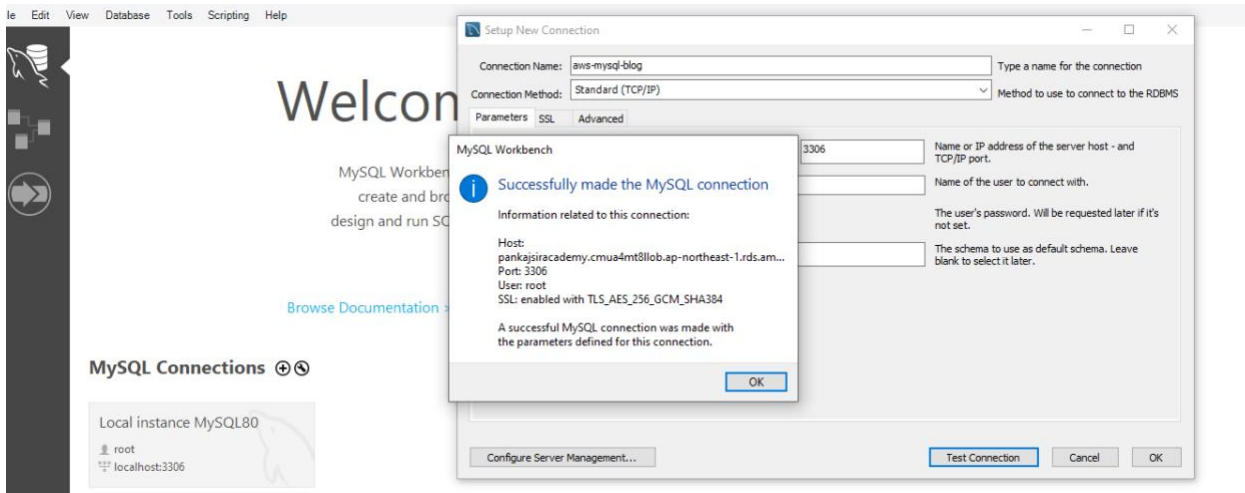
le Edit View Database Tools Scripting Help

Welcon

MySQL Workben
create and bro
design and run SC

Browse Documentation >

MySQL Connections ⊕ ⊗

Local instance MySQL80
root
localhost:3306

Setup New Connection

Connection Name: aws-mysql-blog
Type a name for the connection

Connection Method: Standard (TCP/IP)
Method to use to connect to the RDBMS

Parameters SSL Advanced

3306
Name or IP address of the server host - and TCP/IP port.

Name of the user to connect with.

The user's password. Will be requested later if it's not set.

The schema to use as default schema. Leave blank to select it later.

MySQL Workbench

Successfully made the MySQL connection

Information related to this connection:

Host: pankajsiracademy.cmua4mt8llob.ap-northeast-1.rds.am...
Port: 3306
User: root
SSL: enabled with TLS_AES_256_GCM_SHA384

A successful MySQL connection was made with the parameters defined for this connection.

OK

Configure Server Management...

Test Connection Cancel OK